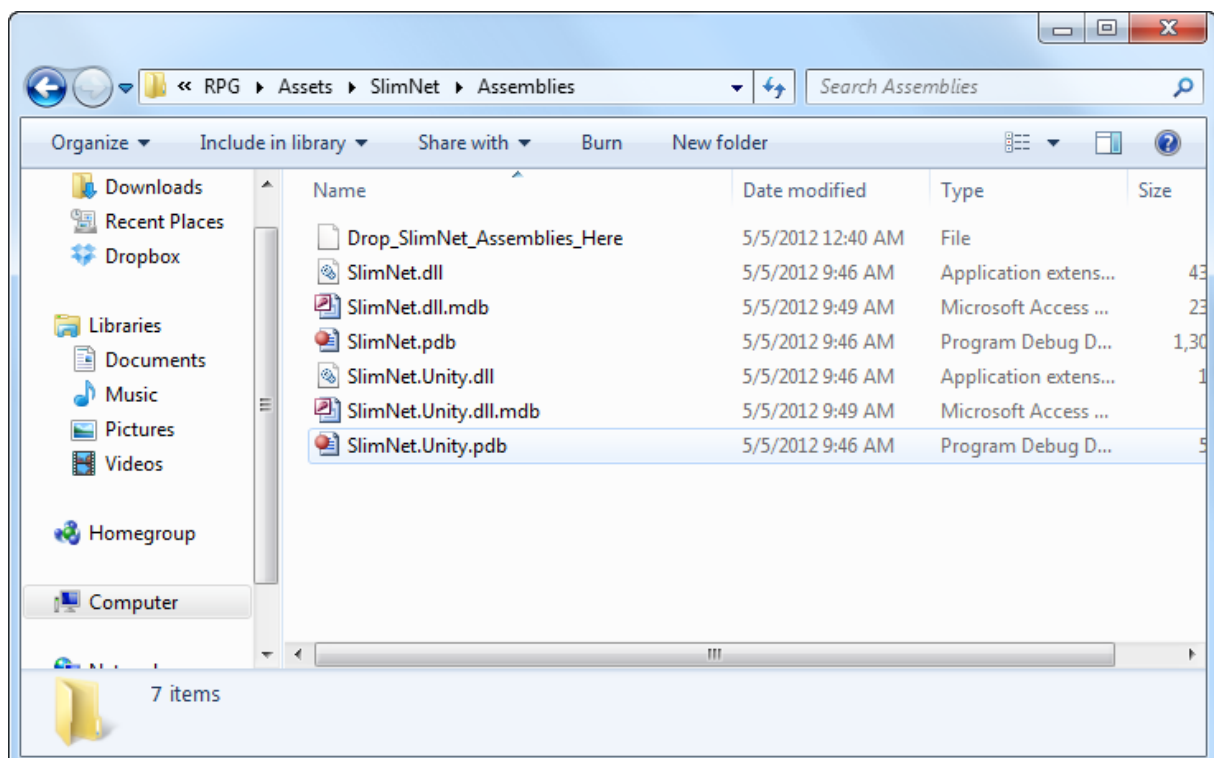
« RPG ▸ Assets ▸ SlimNet ▸ Assemblies

Search Assemblies

Organize ▾ Include in library ▾ Share with ▾ Burn New folder

Downloads
Recent Places
Dropbox

Libraries
Documents
Music
Pictures
Videos

Homegroup

Computer

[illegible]

| Name | Date modified | Type | Size |
|---|---|---|---|
| Drop_SlimNet_Assemblies_Here | 5/5/2012 12:40 AM | File | |
| SlimNet.dll | 5/5/2012 9:46 AM | Application extens... | 43 |
| SlimNet.dll.mdb | 5/5/2012 9:49 AM | Microsoft Access ... | 23 |
| SlimNet.pdb | 5/5/2012 9:46 AM | Program Debug D... | 1,30 |
| SlimNet.Unity.dll | 5/5/2012 9:46 AM | Application extens... | 1 |
| SlimNet.Unity.dll.mdb | 5/5/2012 9:49 AM | Microsoft Access ... | |
| SlimNet.Unity.pdb | 5/5/2012 9:46 AM | Program Debug D... | 5 |

III

7 items